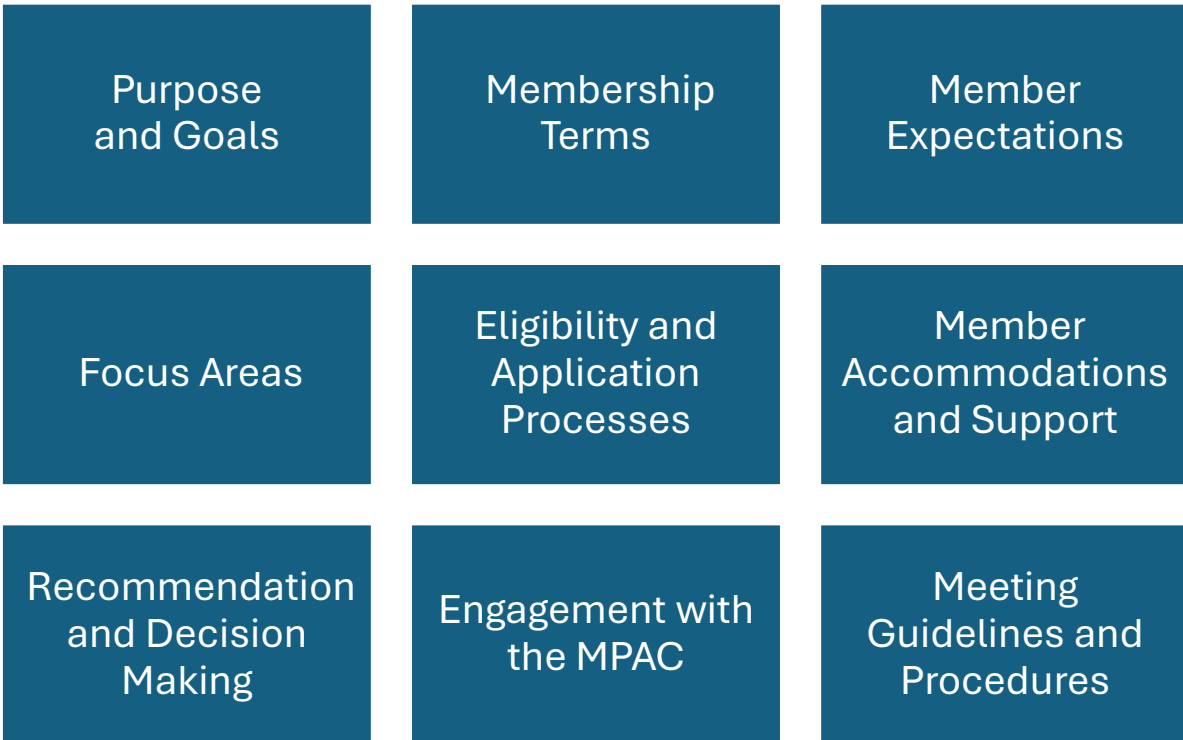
Purpose and Goals

Membership Terms

Member Expectations

Focus Areas

Eligibility and Application Processes

Member Accommodations and Support

Recommendation and Decision Making

Engagement with the MPAC

Meeting Guidelines and Procedures